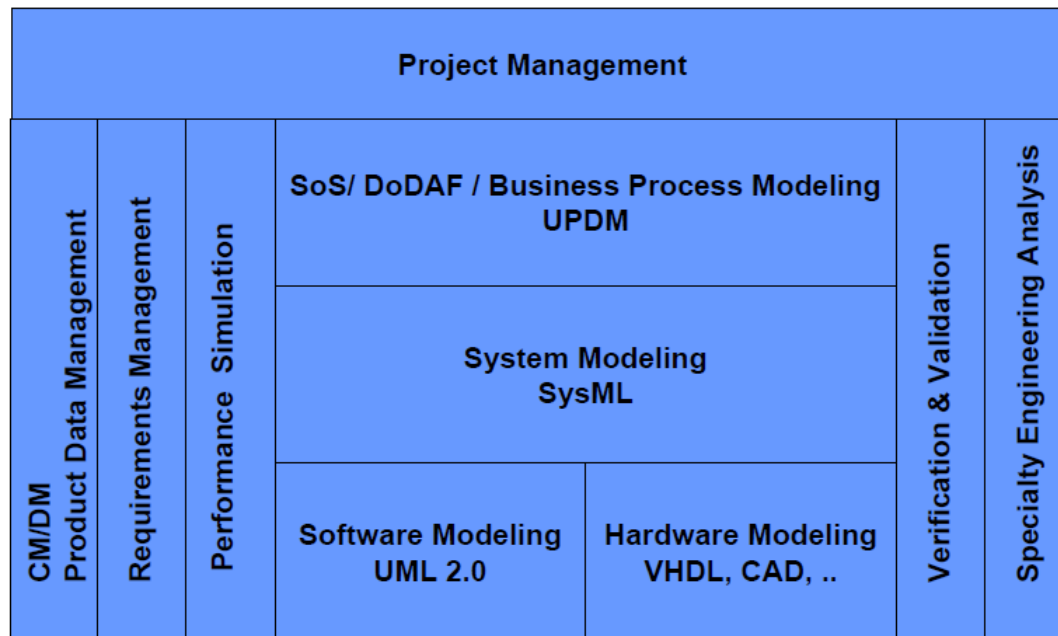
Project Management

CM/DM
Product Data Management

Requirements Management

Performance Simulation

SoS/ DoDAF / Business Process Modeling
UPDM

System Modeling
SysML

Software Modeling
UML 2.0

Hardware Modeling
VHDL, CAD, ..

Verification & Validation

Specialty Engineering Analysis